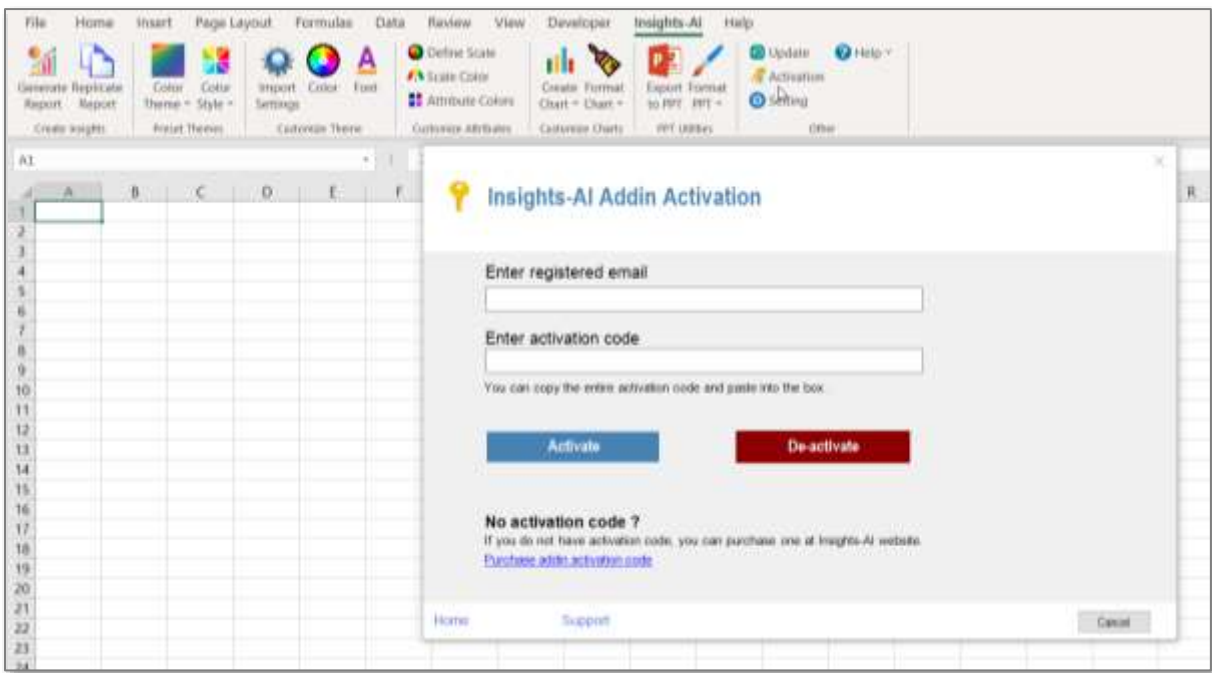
File Home Insert Page Layout Formulas Data Review View Developer Insights-AI Help

Generate Report Replicate Report
Create Insights

Color Theme Color Style
Preset Themes

Import Settings Color Font
Customize Theme

Define Scale
Scale Color
Attribute Colors
Customize Attributes

Create Chart Format Chart
Customize Charts

Export to PPT Format PPT
PPT Utilities

Update
Activation
Setting
Help
Other

A1

A B C D E F R

1
2
3
4
5
6
7
8
9
10
11
12
13
14
15
16
17
18
19
20
21
22
23
24

Insights-AI Addin Activation

Enter registered email

Enter activation code

You can copy the entire activation code and paste into the box.

Activate

De-activate

No activation code ?

If you do not have activation code, you can purchase one at Insights-AI website.

Purchase addin activation code

Home

Support

Cancel